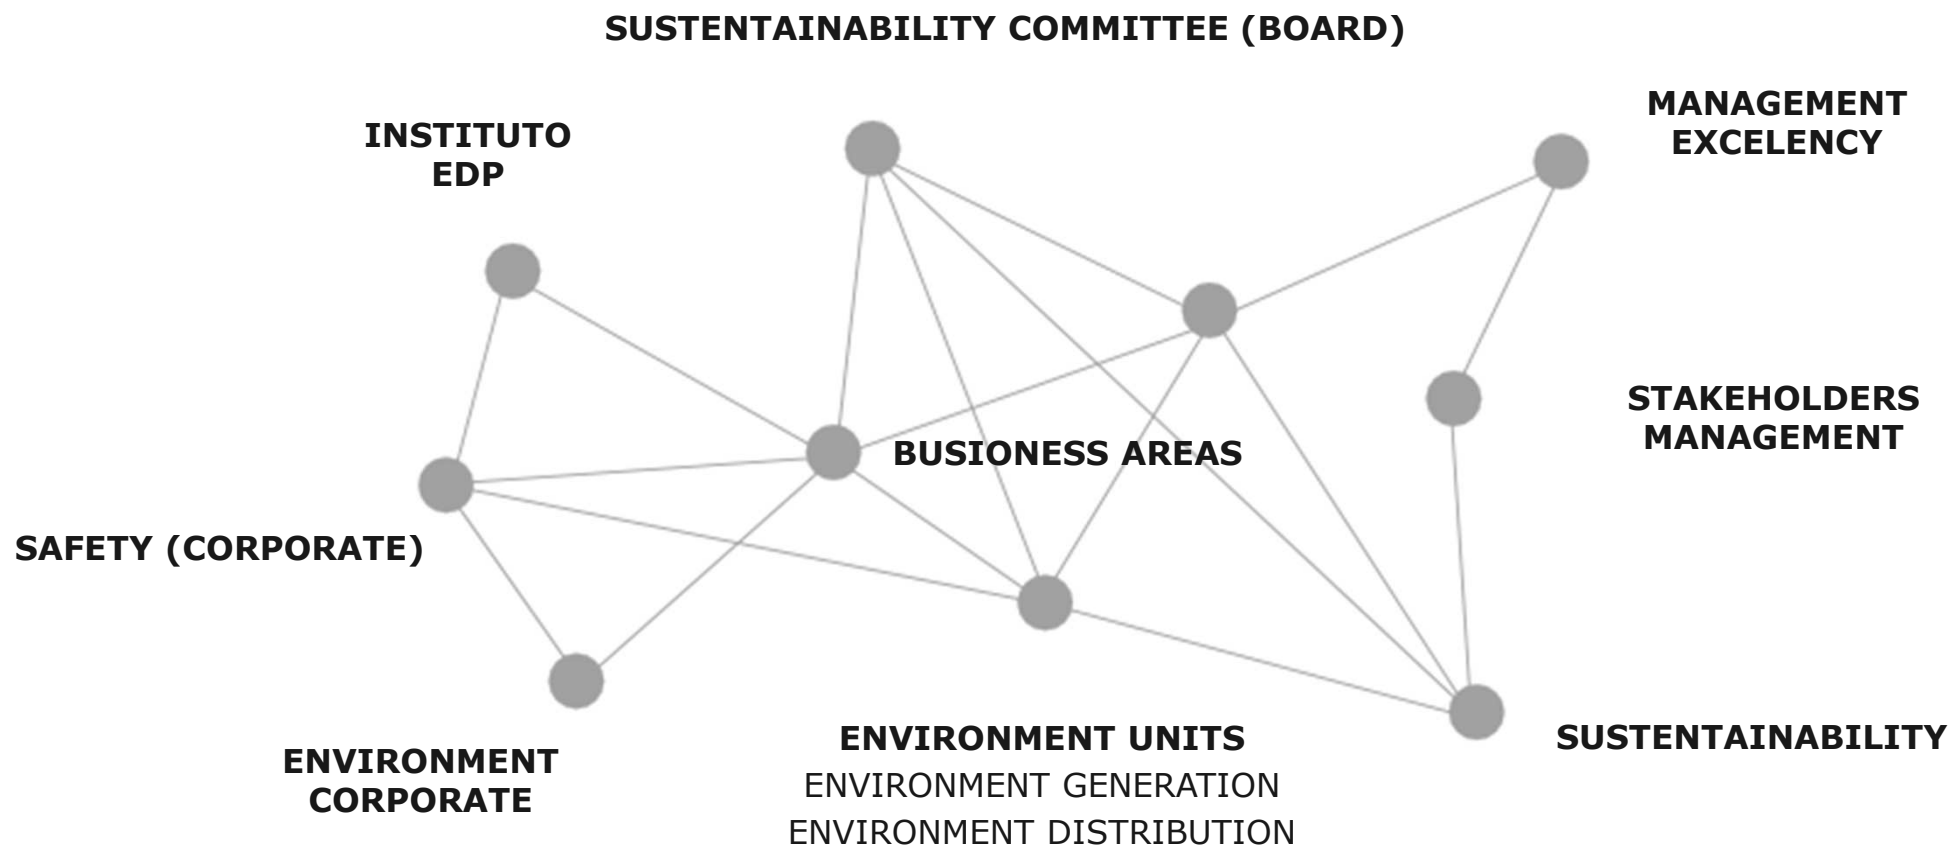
SUSTENTAINABILITY COMMITTEE (BOARD)

INSTITUTO EDP

MANAGEMENT EXCELENCY

STAKEHOLDERS MANAGEMENT

BUSIONESS AREAS

SAFETY (CORPORATE)

ENVIRONMENT CORPORATE

ENVIRONMENT UNITS
ENVIRONMENT GENERATION
ENVIRONMENT DISTRIBUTION

SUSTENTAINABILITY